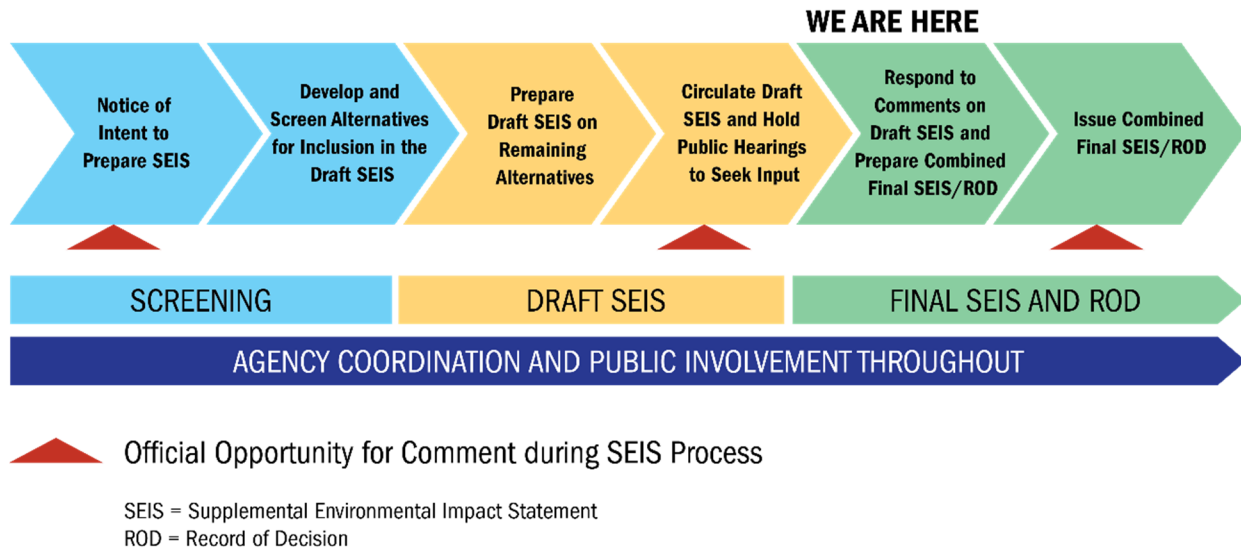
WE ARE HERE

Notice of Intent to Prepare SEIS

Develop and Screen Alternatives for Inclusion in the Draft SEIS

Prepare Draft SEIS on Remaining Alternatives

Circulate Draft SEIS and Hold Public Hearings to Seek Input

Respond to Comments on Draft SEIS and Prepare Combined Final SEIS/ROD

Issue Combined Final SEIS/ROD

SCREENING

DRAFT SEIS

FINAL SEIS AND ROD

AGENCY COORDINATION AND PUBLIC INVOLVEMENT THROUGHOUT

Official Opportunity for Comment during SEIS Process

SEIS = Supplemental Environmental Impact Statement
ROD = Record of Decision